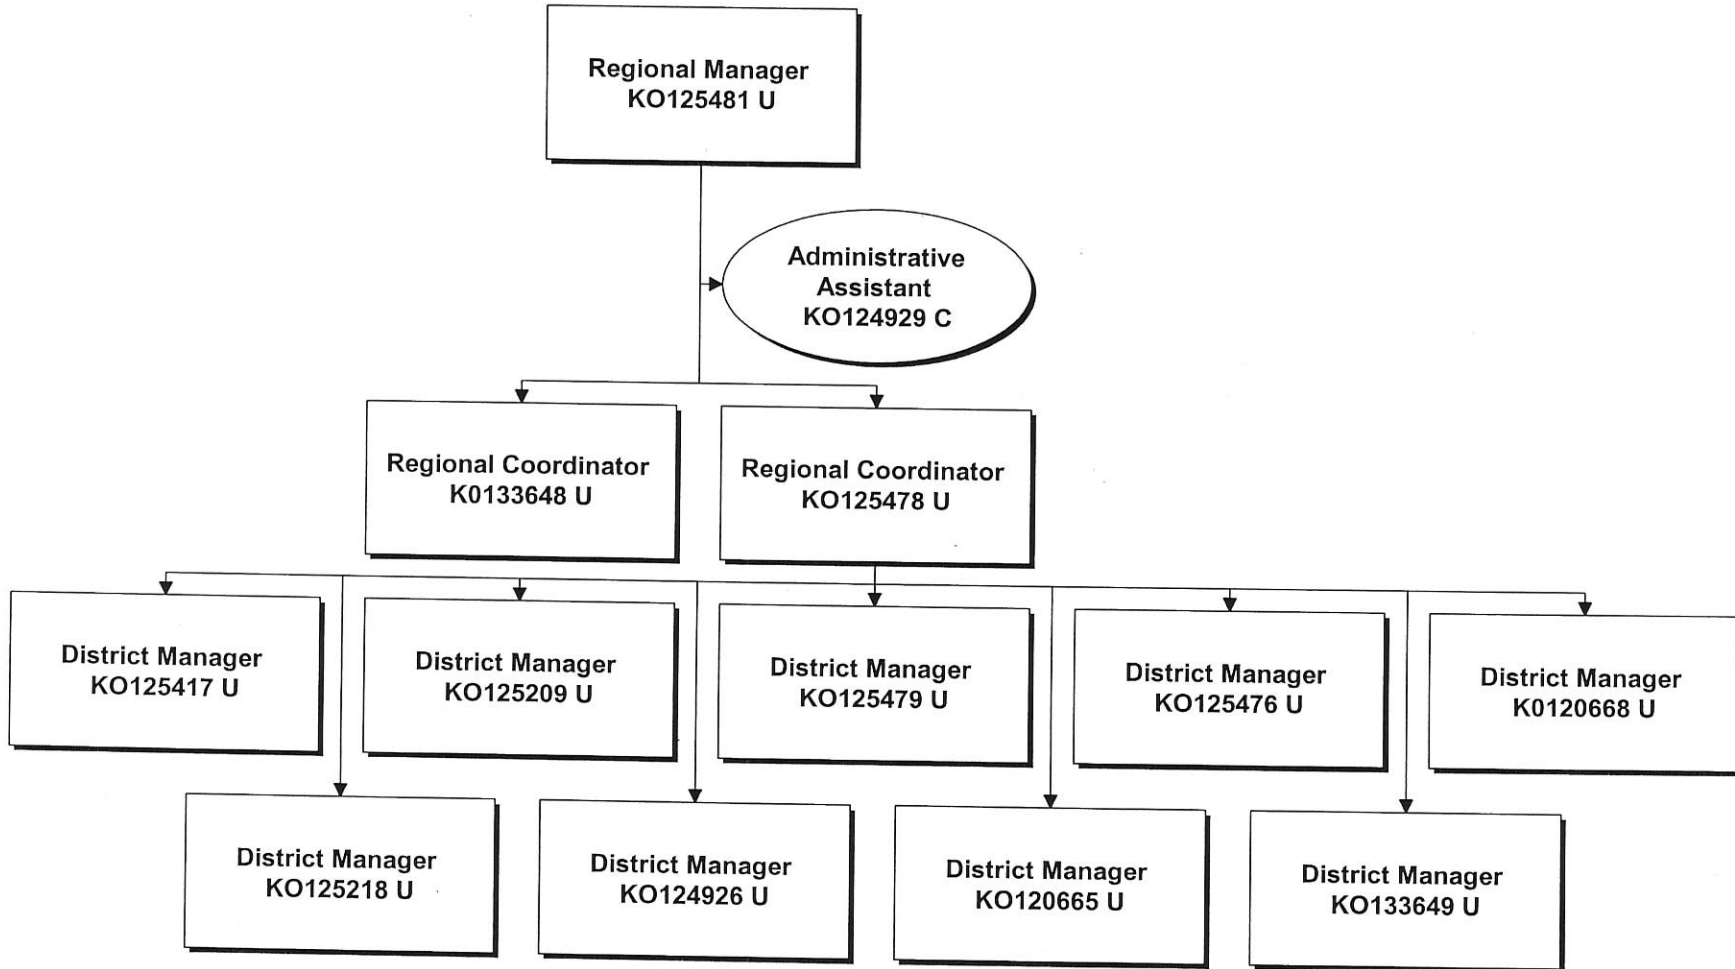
Regional Manager
KO125481 U

Administrative Assistant
KO124929 C

Regional Coordinator
K0133648 U

Regional Coordinator
KO125478 U

District Manager
KO125417 U

District Manager
KO125209 U

District Manager
KO125479 U

District Manager
KO125476 U

District Manager
K0120668 U

District Manager
KO125218 U

District Manager
KO124926 U

District Manager
KO120665 U

District Manager
KO133649 U